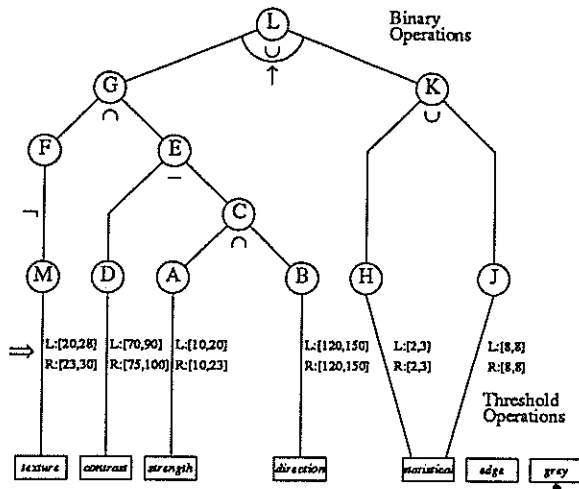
L

Binary Operations

$\cup$

$\uparrow$

G

$\cap$

K

$\cup$

F

E

$-$

$\neg$

C

$\cap$

M

D

A

B

H

J

$\Rightarrow$

L:[20,28]
R:[23,30]

L:[70,90]
R:[75,100]

L:[10,20]
R:[10,23]

L:[120,150]
R:[120,150]

L:[2,3]
R:[2,3]

L:[8,8]
R:[8,8]

Threshold Operations

texture

contrast

strength

direction

statistical

edge

grey